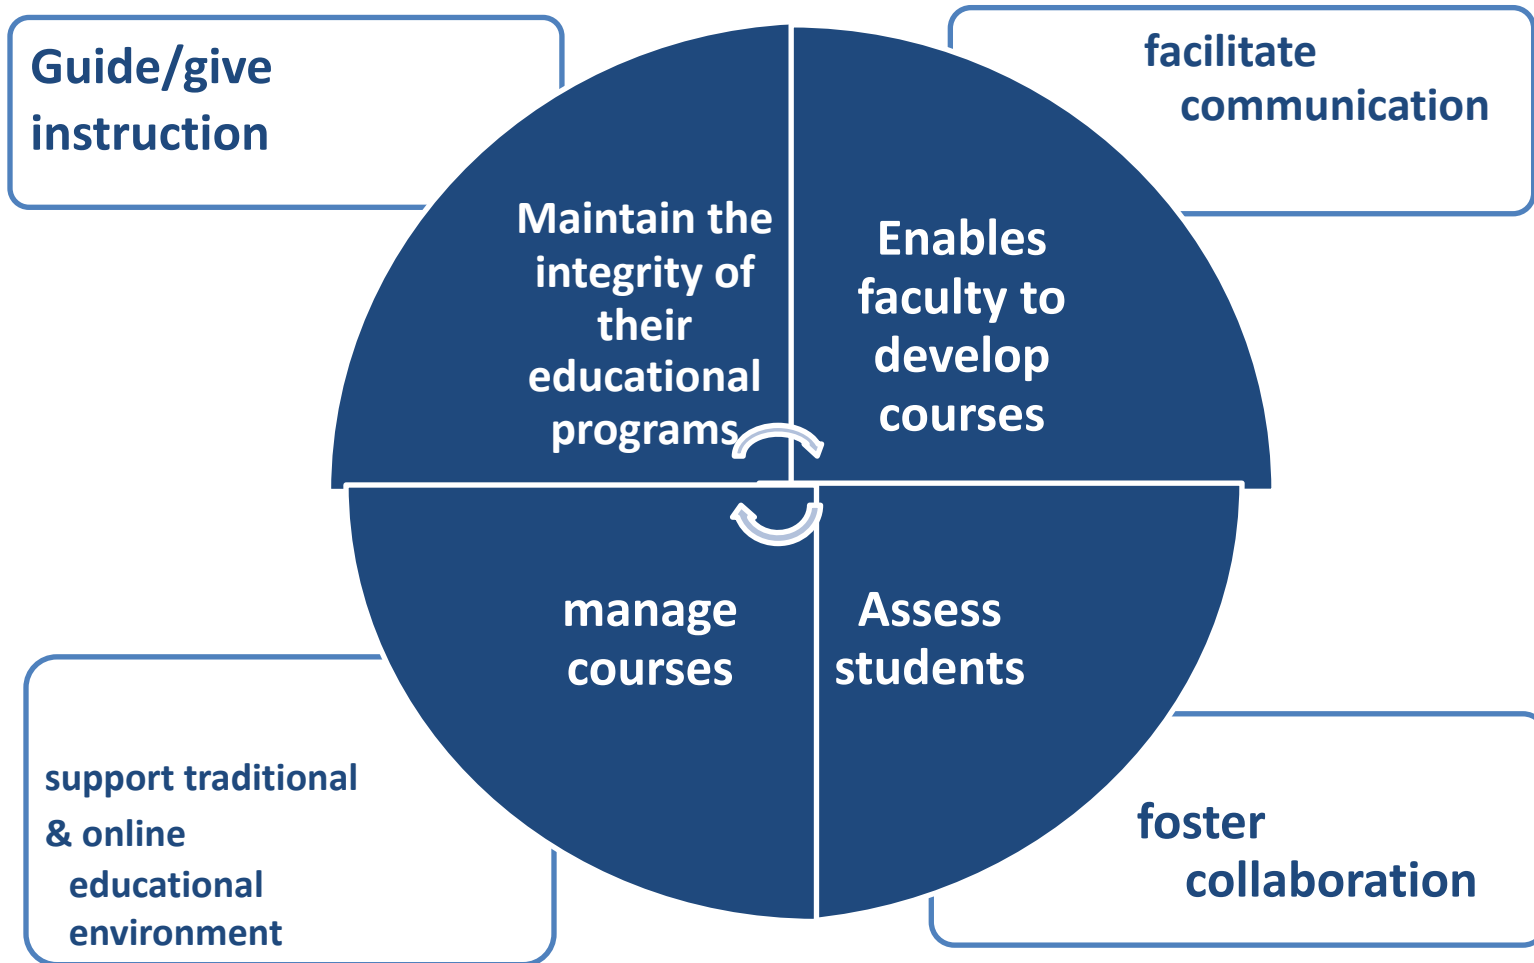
Guide/give instruction

facilitate communication

Maintain the integrity of their educational programs

Enables faculty to develop courses

manage courses

Assess students

support traditional & online educational environment

foster collaboration